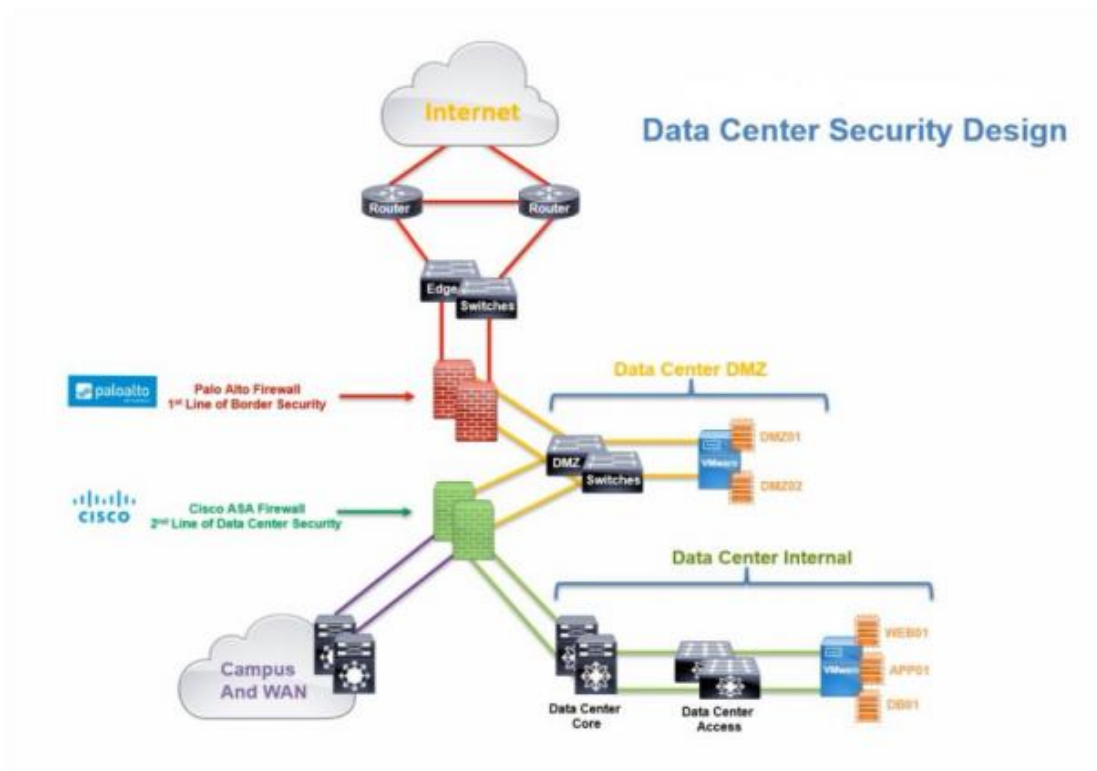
Internet

Data Center Security Design

Router

Router

Edge

Switches

paloalto

Palo Alto Firewall
1st Line of Border Security

Data Center DMZ

DMZ

Switches

VMware

DMZ01

DMZ02

cisco

Cisco ASA Firewall
2nd Line of Data Center Security

Data Center Internal

Campus And WAN

Data Center Core

Data Center Access

VMware

WEB01

APP01

DB01